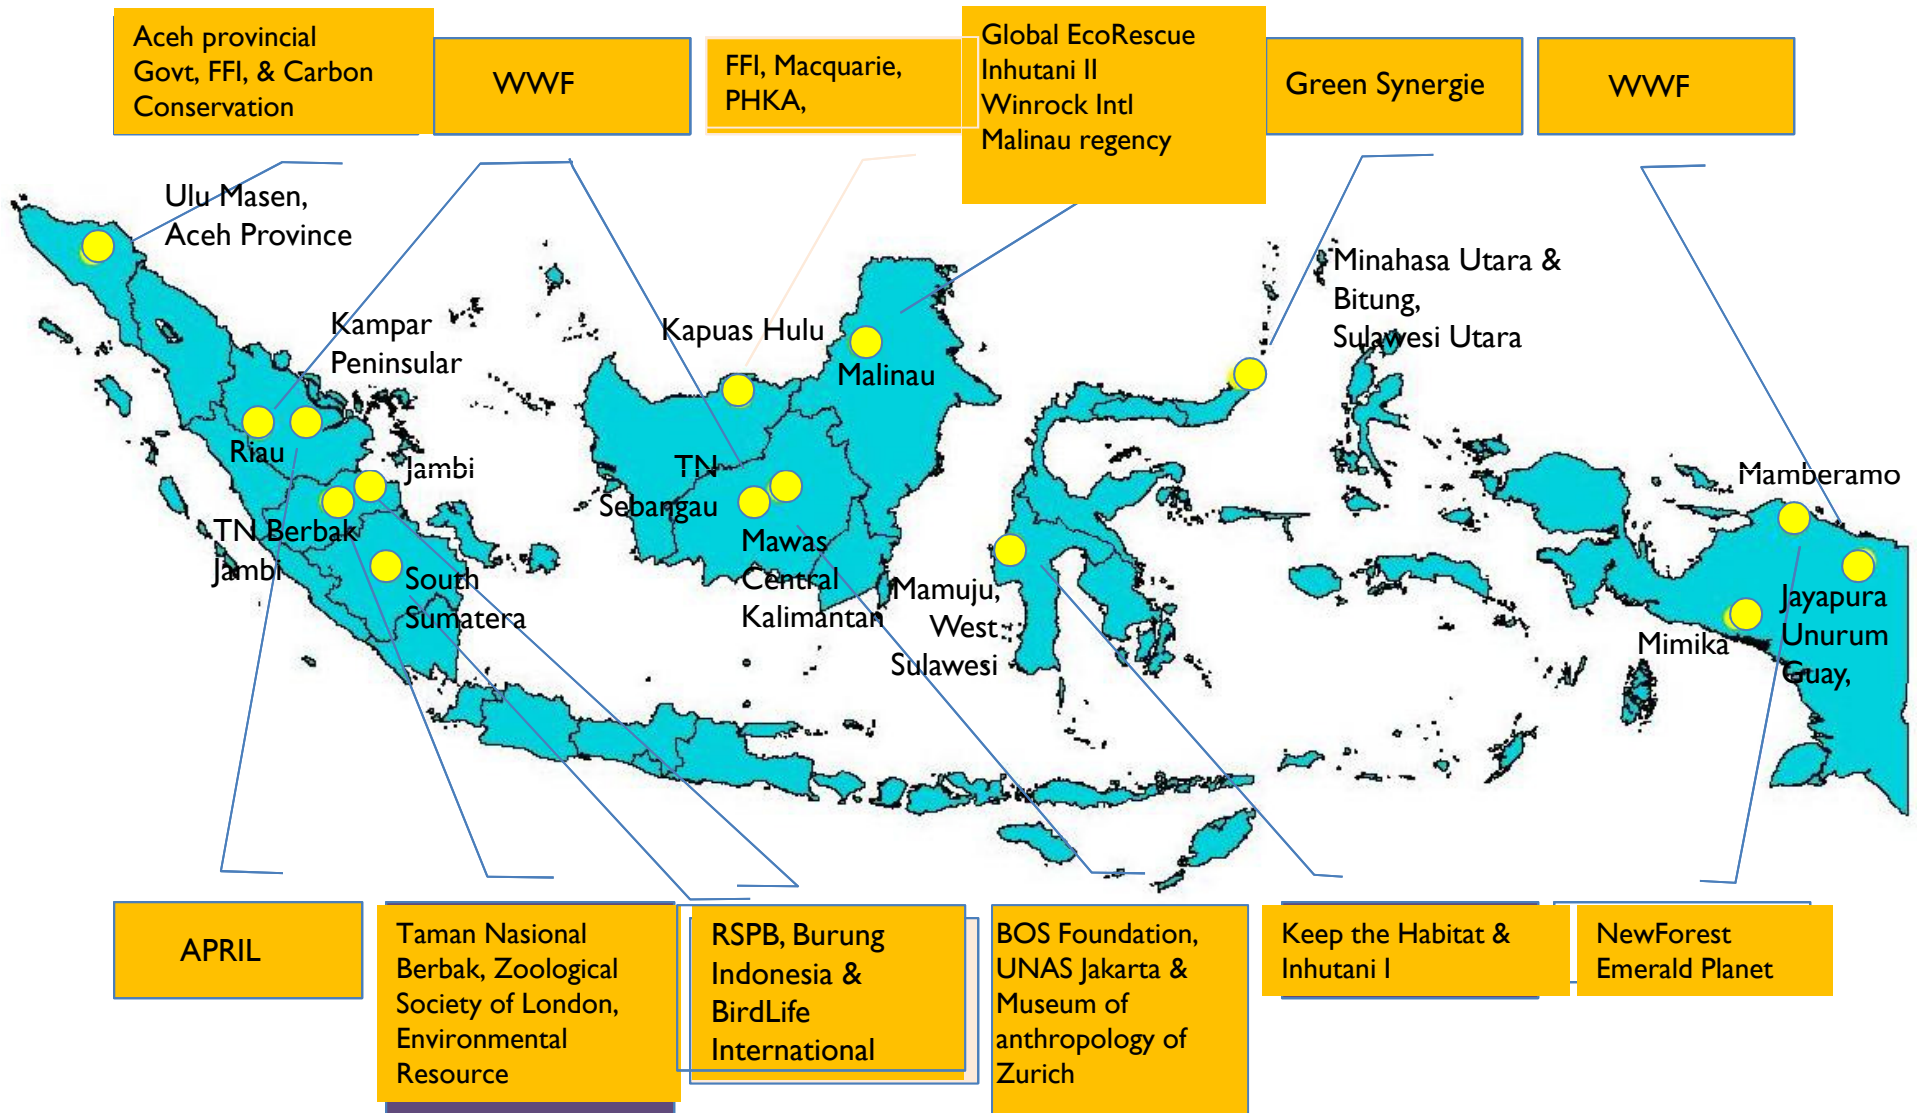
Aceh provincial Govt, FFI, & Carbon Conservation

WWF

FFI, Macquarie, PHKA,

Global EcoRescue
Inhutani II
Winrock Intl
Malinau regency

Green Synergie

WWF

Ulu Masen, Aceh Province

Kampar Peninsular

Kapuas Hulu

Malinau

Minahasa Utara & Bitung, Sulawesi Utara

Riau

Jambi

TN Sebangau

TN Berbak Jambi

Mawas Central Kalimantan

South Sumatera

Mamuju, West Sulawesi

Mamberamo

Jayapura Unurum Guay,

Mimika

APRIL

Taman Nasional Berbak, Zoological Society of London, Environmental Resource

RSPB, Burung Indonesia & BirdLife International

BOS Foundation, UNAS Jakarta & Museum of anthropology of Zurich

Keep the Habitat & Inhutani I

NewForest Emerald Planet